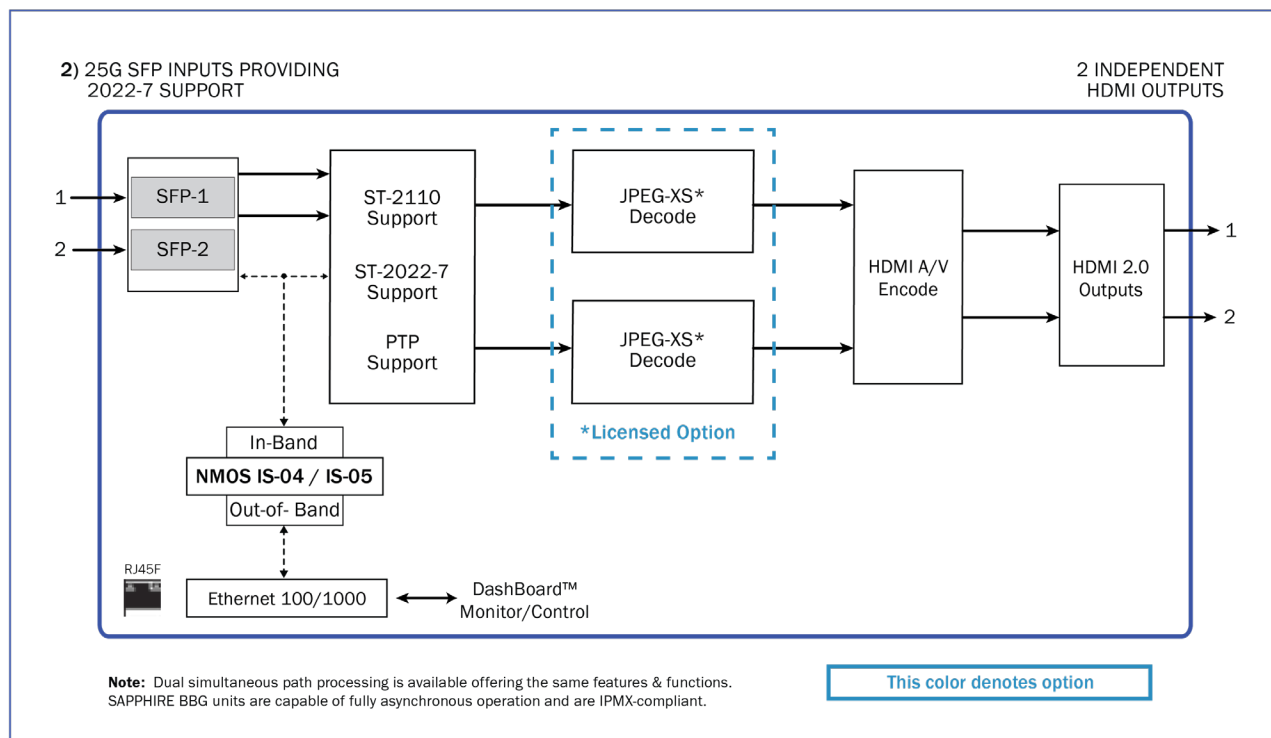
2) 25G SFP INPUTS PROVIDING 2022-7 SUPPORT

2 INDEPENDENT HDMI OUTPUTS

1
2
SFP-1
SFP-2

ST-2110 Support

ST-2022-7 Support

PTP Support

JPEG-XS* Decode

JPEG-XS* Decode

*Licensed Option

HDMI A/V Encode

HDMI 2.0 Outputs

1
2

In-Band
NMOS IS-04 / IS-05
Out-of- Band

RJ45F

Ethernet 100/1000

DashBoard™ Monitor/Control

Note: Dual simultaneous path processing is available offering the same features & functions. SAPPHIRE BBG units are capable of fully asynchronous operation and are IPMX-compliant.

This color denotes option